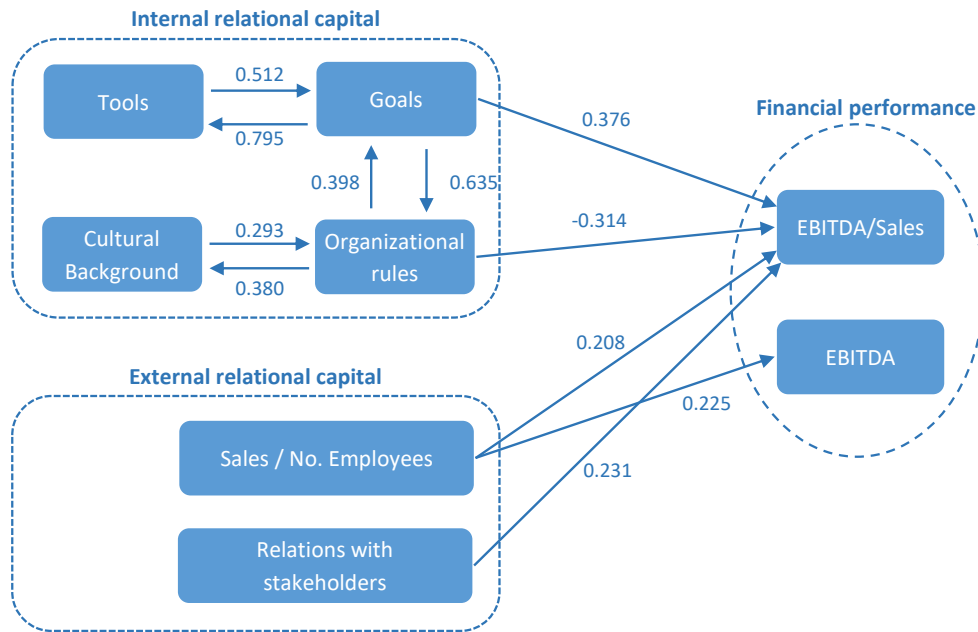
Internal relational capital

Tools

0.512

0.795

Goals

0.398

0.635

Cultural Background

0.293

0.380

Organizational rules

0.376

-0.314

Financial performance

EBITDA/Sales

EBITDA

External relational capital

0.208

0.225

0.231

Sales / No. Employees

Relations with stakeholders